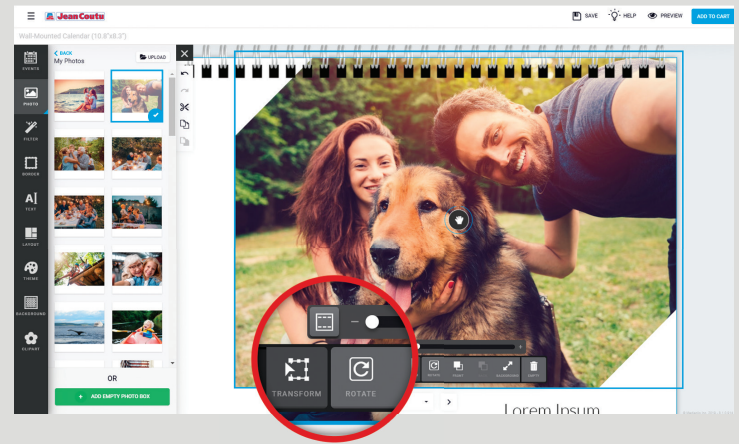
Jean Coutu

SAVE HELP PREVIEW ADD TO CART

Wall-Mounted Calendar (10.8"x8.3")

EVENTS
PHOTO
FILTER
BORDER
TEXT
LAYOUT
THEME
BACKGROUND
CLIPART

< BACK
My Photos
UPLOAD

OR

+ ADD EMPTY PHOTO BOX

TRANSFORM
ROTATE

Lorem Ipsum